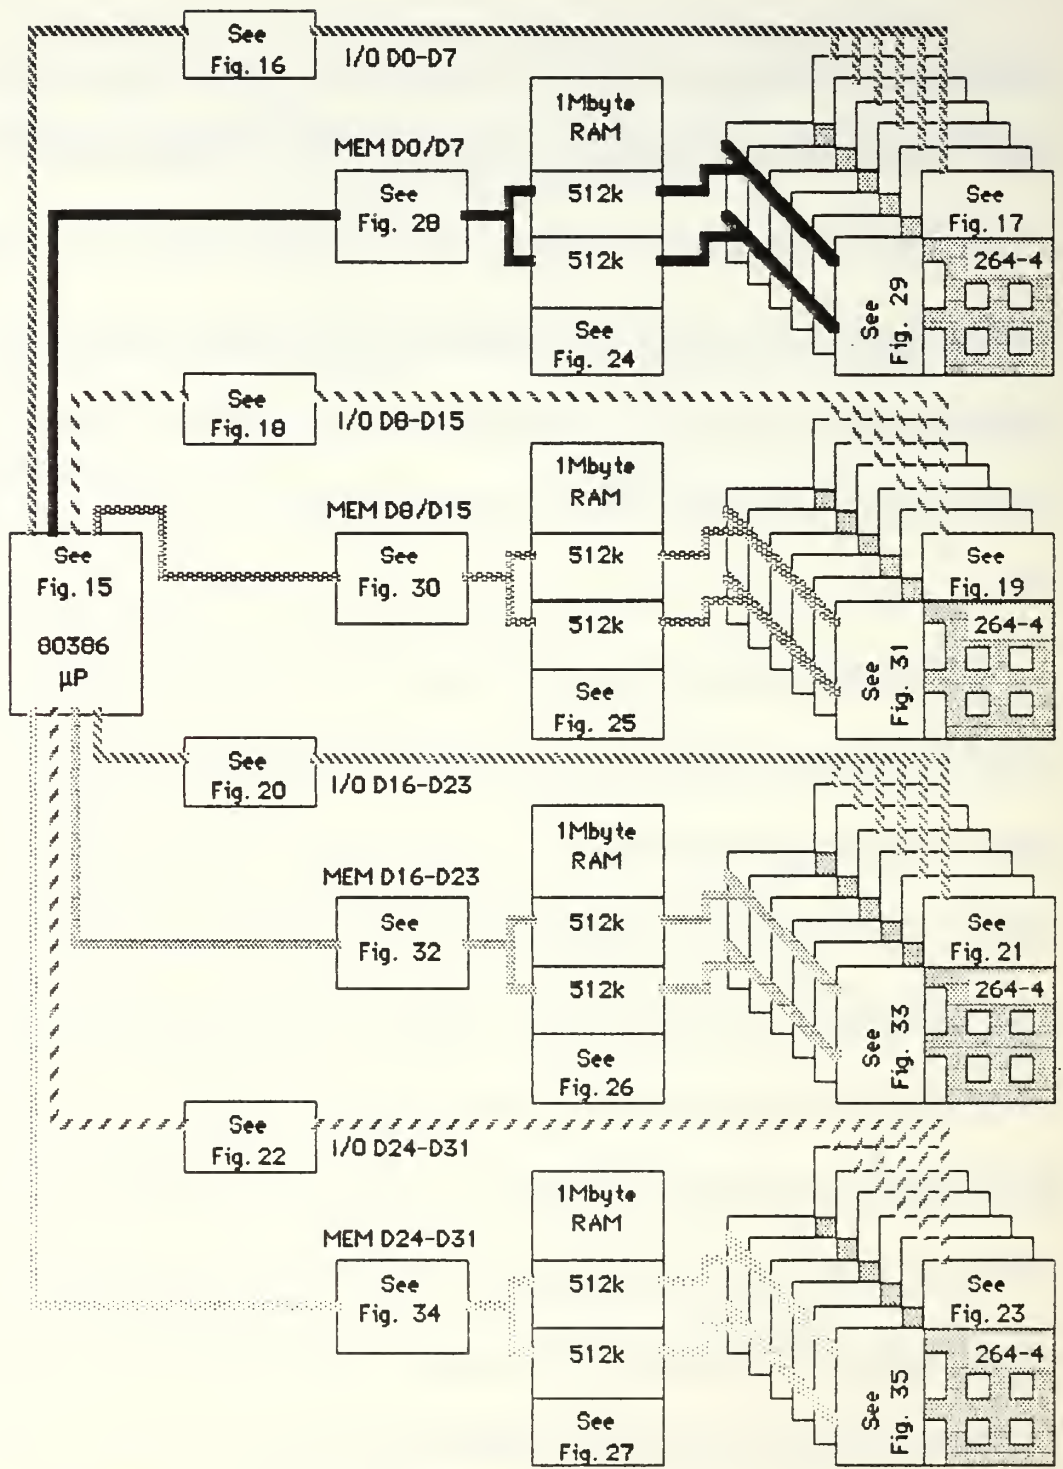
See Fig. 16

I/O D0-D7

1Mbyte RAM

MEM D0/D7

See Fig. 28

512k

512k

See Fig. 24

See Fig. 17

264-4

See Fig. 29

See Fig. 18

I/O D8-D15

1Mbyte RAM

MEM D8/D15

See Fig. 15

80386 µP

See Fig. 30

512k

512k

See Fig. 25

See Fig. 19

264-4

See Fig. 31

See Fig. 20

I/O D16-D23

1Mbyte RAM

MEM D16-D23

See Fig. 32

512k

512k

See Fig. 26

See Fig. 21

264-4

See Fig. 33

See Fig. 22

I/O D24-D31

1Mbyte RAM

MEM D24-D31

See Fig. 34

512k

512k

See Fig. 27

See Fig. 23

264-4

See Fig. 35